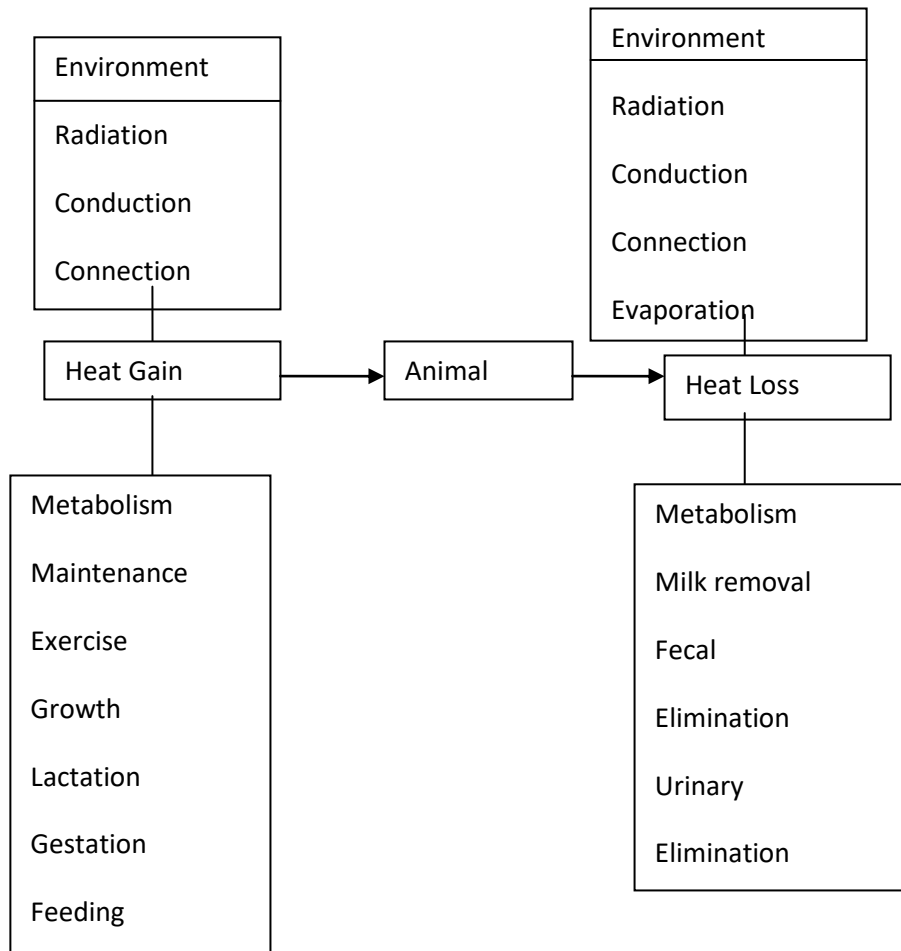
Environment
Radiation
Conduction
Connection

Heat Gain

Metabolism
Maintenance
Exercise
Growth
Lactation
Gestation
Feeding

Animal

Environment
Radiation
Conduction
Connection
Evaporation

Heat Loss

Metabolism
Milk removal
Fecal
Elimination
Urinary
Elimination